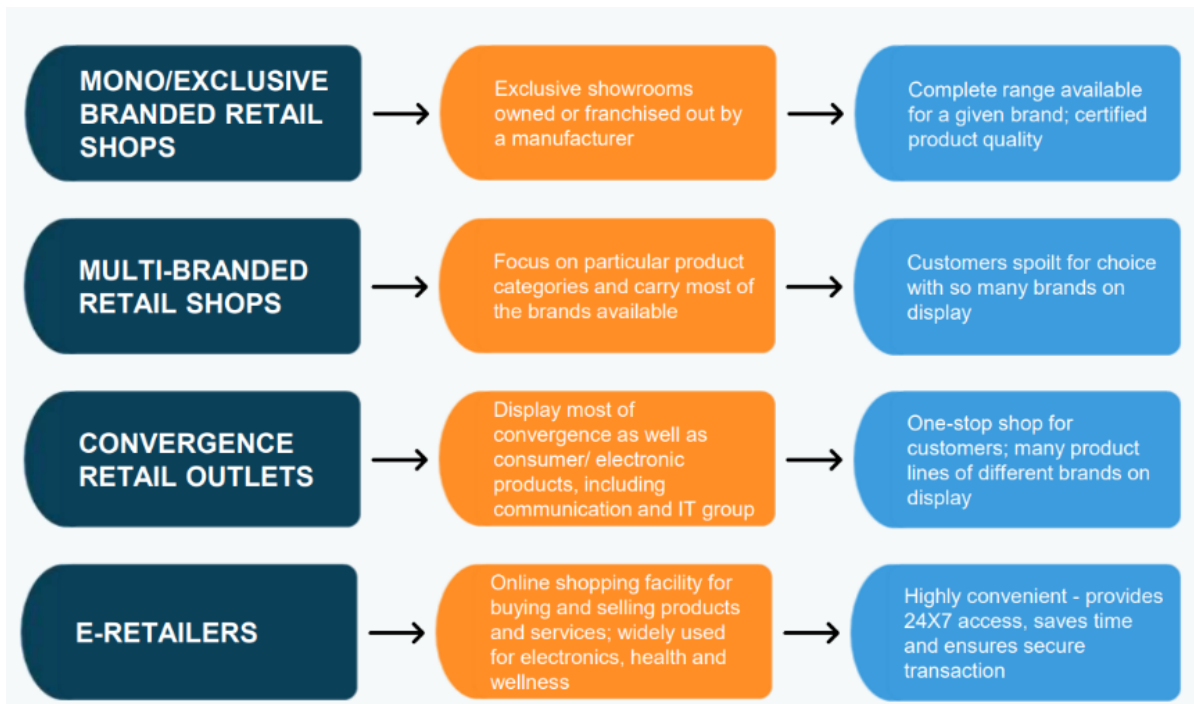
MONO/EXCLUSIVE BRANDED RETAIL SHOPS

Exclusive showrooms owned or franchised out by a manufacturer

Complete range available for a given brand; certified product quality

MULTI-BRANDED RETAIL SHOPS

Focus on particular product categories and carry most of the brands available

Customers spoilt for choice with so many brands on display

CONVERGENCE RETAIL OUTLETS

Display most of convergence as well as consumer/ electronic products, including communication and IT group

One-stop shop for customers; many product lines of different brands on display

E-RETAILERS

Online shopping facility for buying and selling products and services; widely used for electronics, health and wellness

Highly convenient - provides 24X7 access, saves time and ensures secure transaction